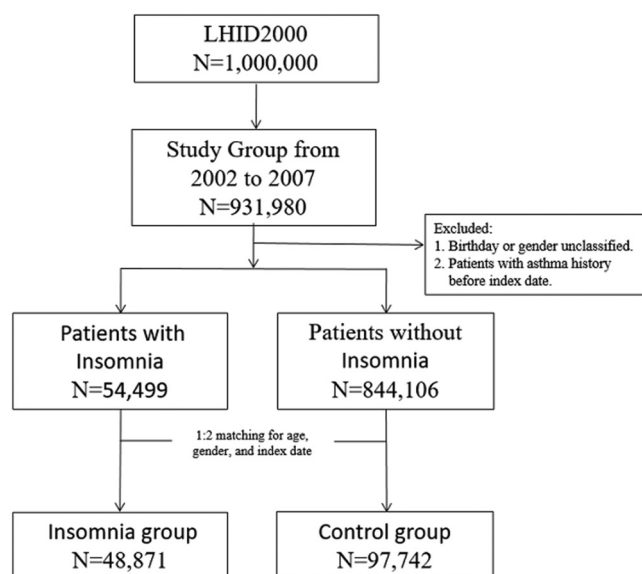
LHID2000
N=1,000,000

Study Group from 2002 to 2007
N=931,980

Excluded:
1. Birthday or gender unclassified.
2. Patients with asthma history before index date.

Patients with Insomnia
N=54,499

Patients without Insomnia
N=844,106

1:2 matching for age, gender, and index date

Insomnia group
N=48,871

Control group
N=97,742